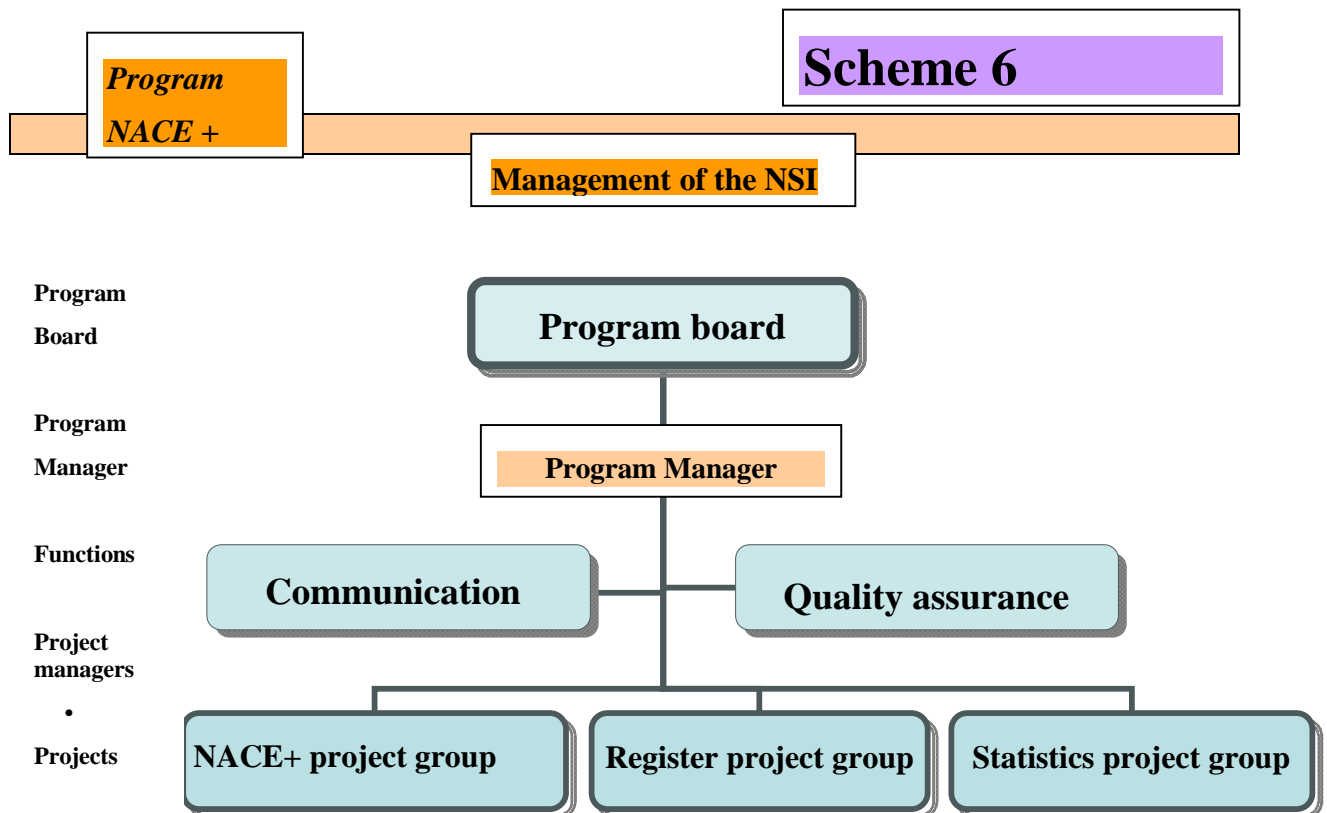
Program NACE +

Scheme 6

Management of the NSI

Program Board

Program board

Program Manager

Program Manager

Functions

Communication

Quality assurance

Project managers

•

Projects

NACE+ project group

Register project group

Statistics project group